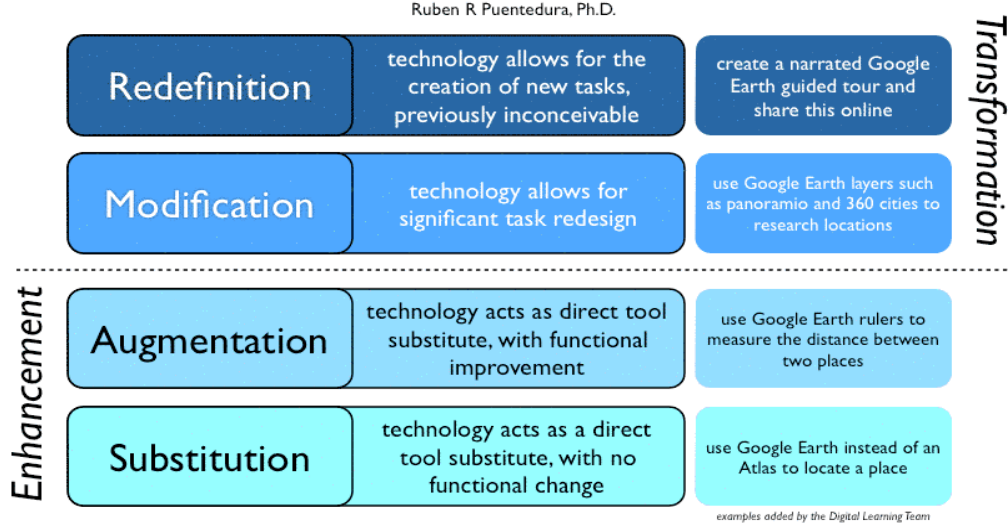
Ruben R Puentedura, Ph.D.

Redefinition

technology allows for the creation of new tasks, previously inconceivable

create a narrated Google Earth guided tour and share this online

Modification

technology allows for significant task redesign

use Google Earth layers such as panoramio and 360 cities to research locations

Transformation

Enhancement

Augmentation

technology acts as direct tool substitute, with functional improvement

use Google Earth rulers to measure the distance between two places

Substitution

technology acts as a direct tool substitute, with no functional change

use Google Earth instead of an Atlas to locate a place

examples added by the Digital Learning Team